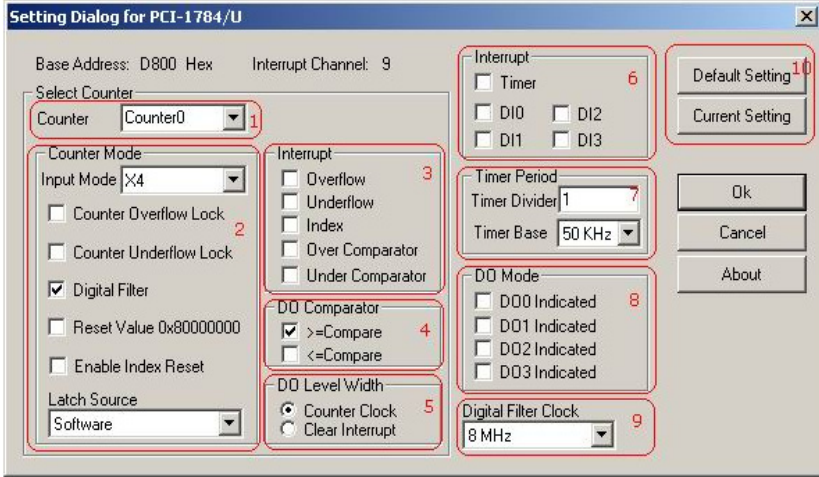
Setting Dialog for PCI-1784/U

Base Address: D800 Hex    Interrupt Channel: 9

Select Counter

Counter Counter0 1

Counter Mode

Input Mode X4

2

Counter Overflow Lock

Counter Underflow Lock

Digital Filter

Reset Value 0x80000000

Enable Index Reset

Latch Source

Software

Interrupt 3

Overflow

Underflow

Index

Over Comparator

Under Comparator

DO Comparator

>=Compare 4

<=Compare

DO Level Width

Counter Clock 5

Clear Interrupt

Interrupt 6

Timer

DI0 DI2

DI1 DI3

Timer Period

Timer Divider 1 7

Timer Base 50 KHz

DO Mode

DO0 Indicated 8

DO1 Indicated

DO2 Indicated

DO3 Indicated

Digital Filter Clock

8 MHz 9

Default Setting 10

Current Setting

Ok

Cancel

About